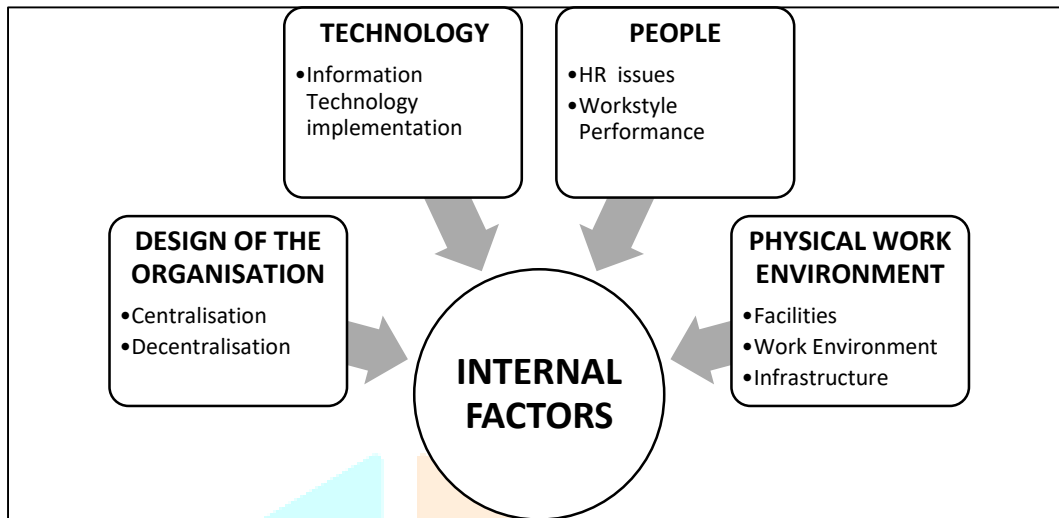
TECHNOLOGY
•Information Technology implementation

PEOPLE
•HR issues
•Workstyle Performance

DESIGN OF THE ORGANISATION
•Centralisation
•Decentralisation

PHYSICAL WORK ENVIRONMENT
•Facilities
•Work Environment
•Infrastructure

INTERNAL FACTORS